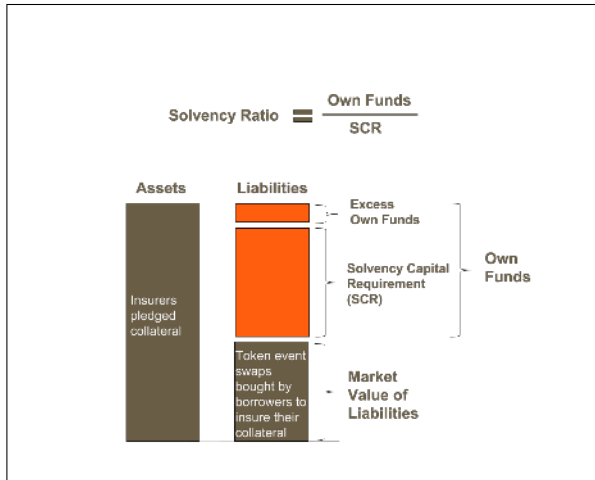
Solvency Ratio $= \frac{\text{Own Funds}}{\text{SCR}}$

Assets

Liabilities

Excess Own Funds

Solvency Capital Requirement (SCR)

Own Funds

Insurers pledged collateral

Token event swaps bought by borrowers to insure their collateral

Market Value of Liabilities